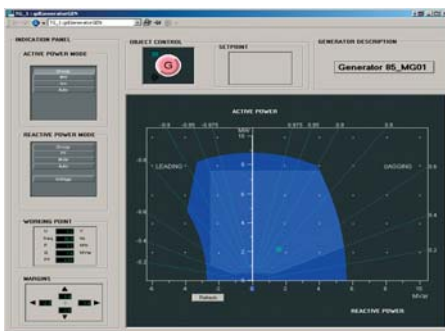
INDICATION PANEL

ACTIVE POWER MODE

REACTIVE POWER MODE

WORKING POINT

MARGINS

OBJECT CONTROL

G

SETPOINT

GENERATOR DESCRIPTION

Generator 85_MG01

ACTIVE POWER

MW

LEADING

LAGGING

Refresh

REACTIVE POWER

MVar